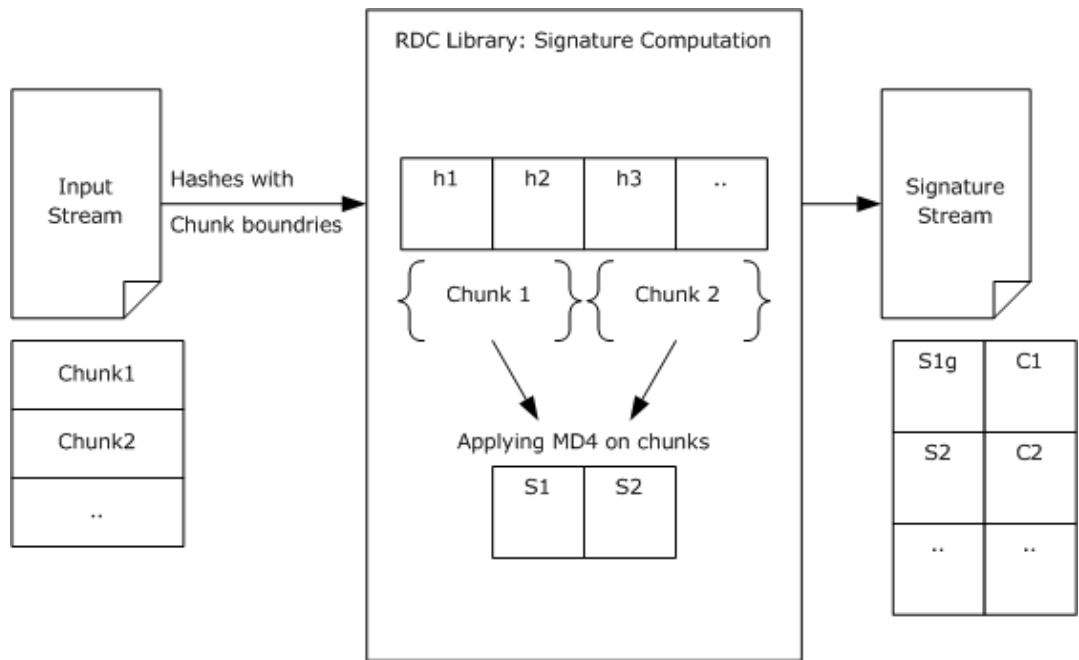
RDC Library: Signature Computation

Input Stream

Hashes with Chunk boundries

| h1 | h2 | h3 | .. |
|---|---|---|---|

Chunk 1

Chunk 2

Applying MD4 on chunks

| S1 | S2 |
|---|---|

Signature Stream

| Chunk1 |
|---|
| Chunk2 |
| .. |

| S1g | C1 |
|---|---|
| S2 | C2 |
| .. | .. |